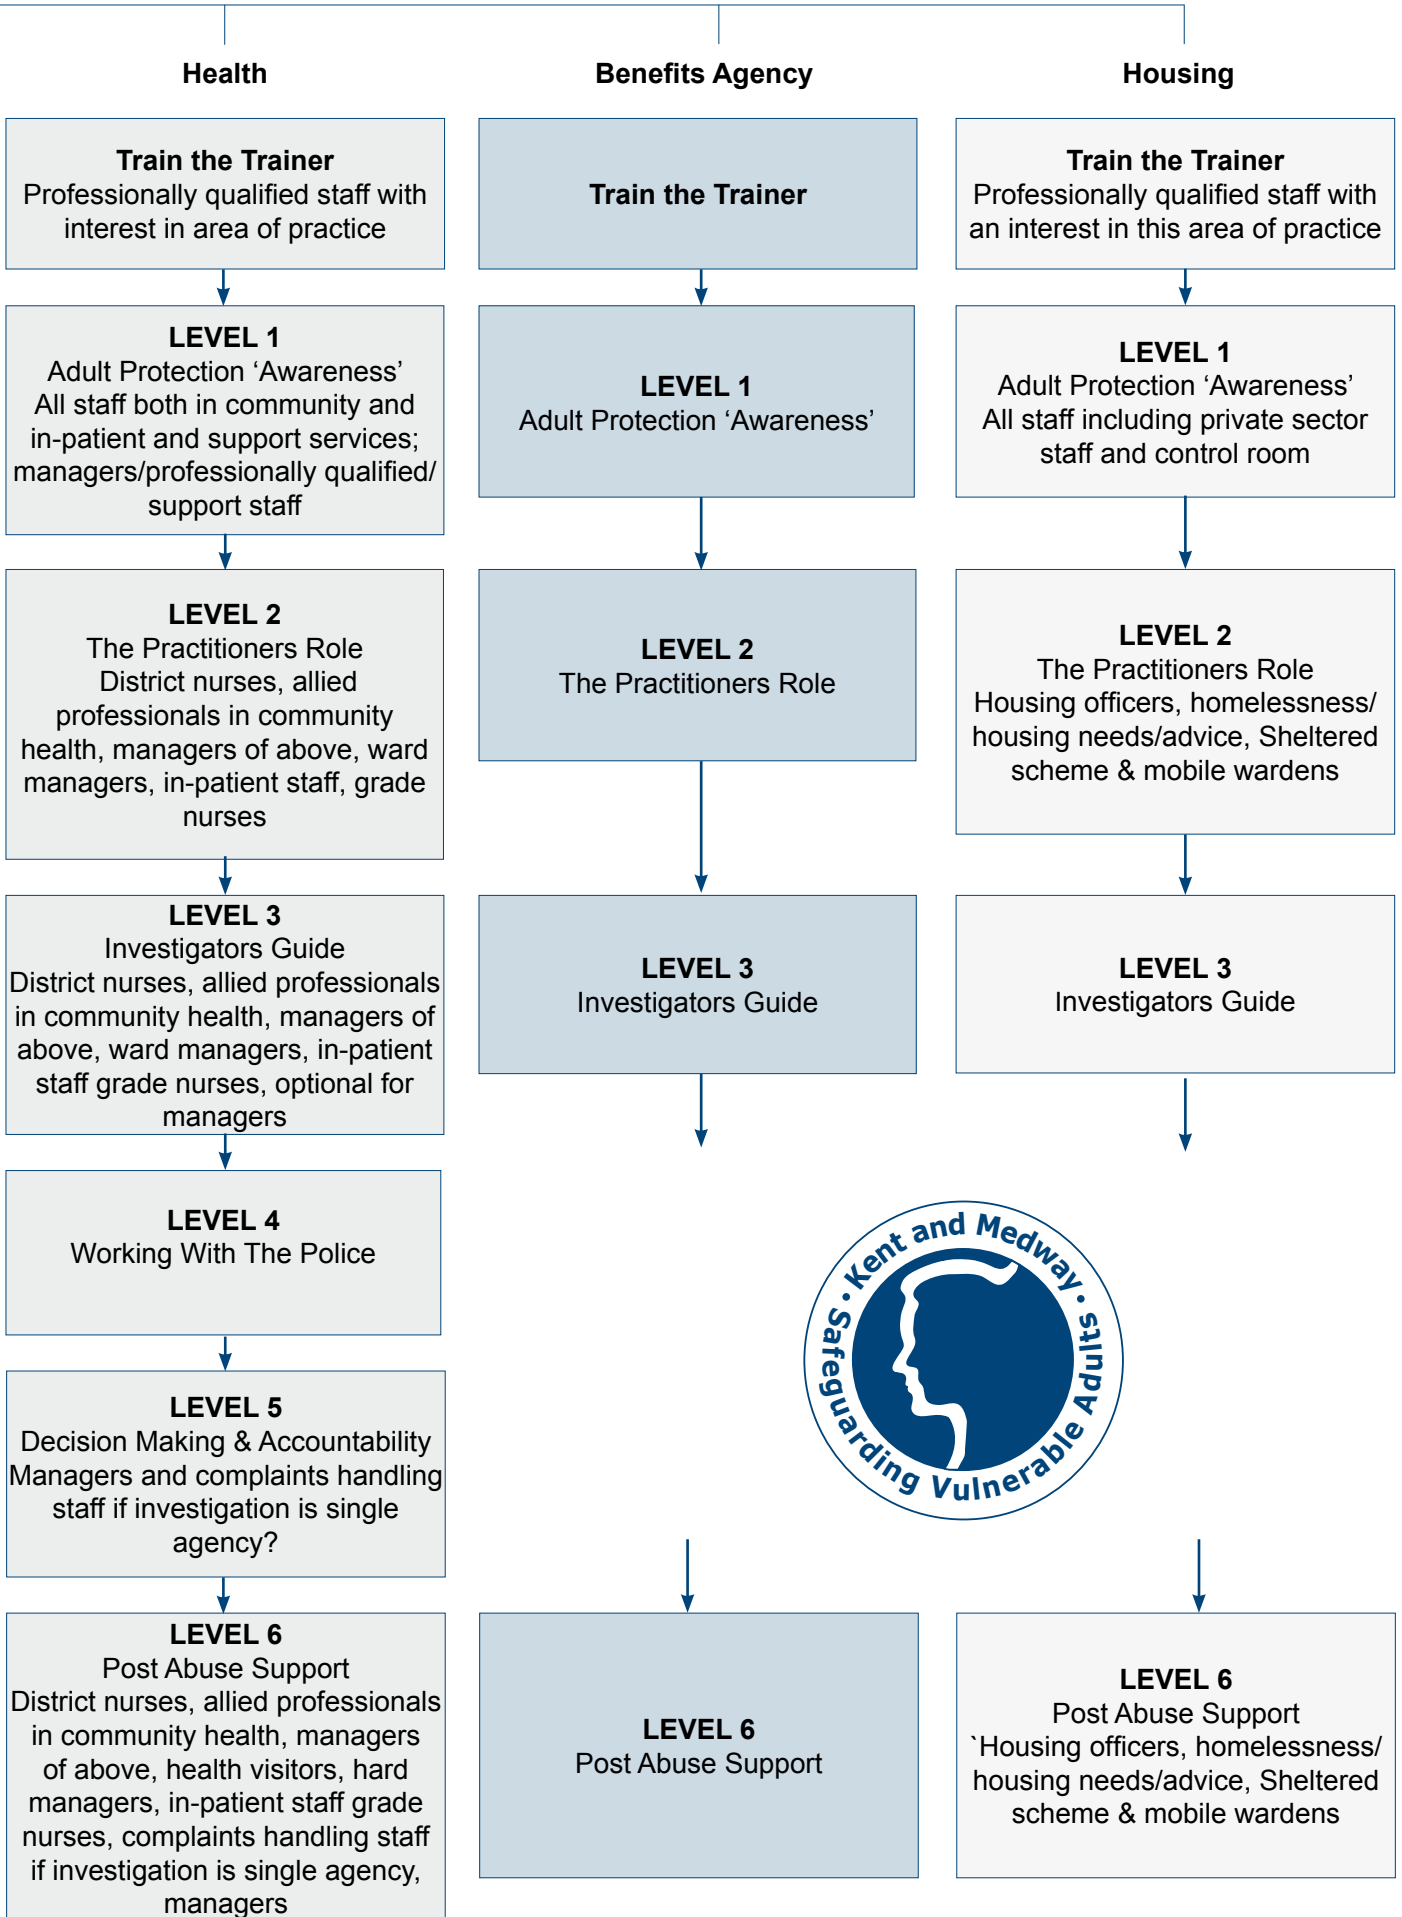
Health

Train the Trainer
Professionally qualified staff with interest in area of practice

LEVEL 1
Adult Protection ‘Awareness’
All staff both in community and in-patient and support services; managers/professionally qualified/ support staff

LEVEL 2
The Practitioners Role
District nurses, allied professionals in community health, managers of above, ward managers, in-patient staff, grade nurses

LEVEL 3
Investigators Guide
District nurses, allied professionals in community health, managers of above, ward managers, in-patient staff grade nurses, optional for managers

LEVEL 4
Working With The Police

LEVEL 5
Decision Making & Accountability
Managers and complaints handling staff if investigation is single agency?

LEVEL 6
Post Abuse Support
District nurses, allied professionals in community health, managers of above, health visitors, hard managers, in-patient staff grade nurses, complaints handling staff if investigation is single agency, managers

Benefits Agency

Train the Trainer

LEVEL 1
Adult Protection ‘Awareness’

LEVEL 2
The Practitioners Role

LEVEL 3
Investigators Guide

LEVEL 6
Post Abuse Support

Housing

Train the Trainer
Professionally qualified staff with an interest in this area of practice

LEVEL 1
Adult Protection ‘Awareness’
All staff including private sector staff and control room

LEVEL 2
The Practitioners Role
Housing officers, homelessness/ housing needs/advice, Sheltered scheme & mobile wardens

LEVEL 3
Investigators Guide

Kent and Medway • Safeguarding Vulnerable Adults •

LEVEL 6
Post Abuse Support
`Housing officers, homelessness/ housing needs/advice, Sheltered scheme & mobile wardens